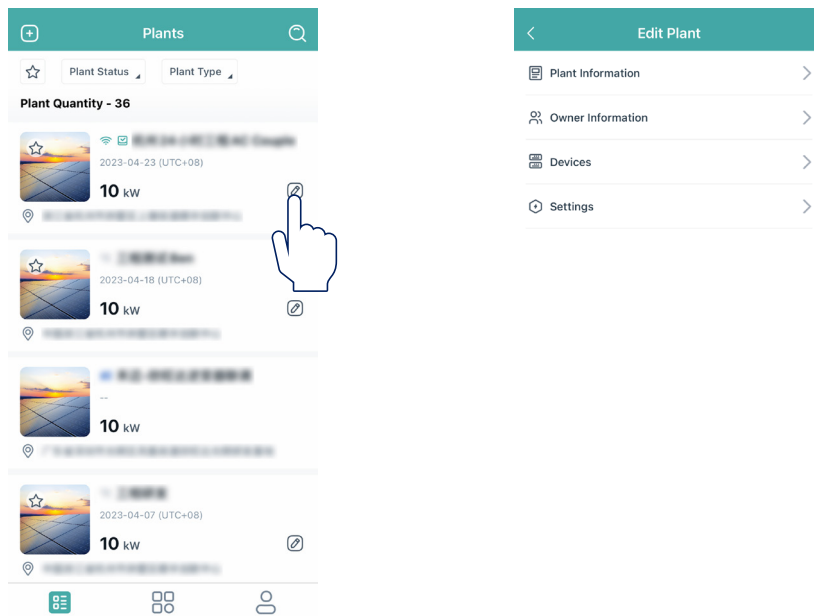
Plants

Plant Status

Plant Type

Plant Quantity - 36

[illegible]

2023-04-23 (UTC+08)

10 kW

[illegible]

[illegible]

2023-04-18 (UTC+08)

10 kW

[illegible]

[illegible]

--

10 kW

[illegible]

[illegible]

2023-04-07 (UTC+08)

10 kW

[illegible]

Edit Plant

Plant Information

Owner Information

Devices

Settings